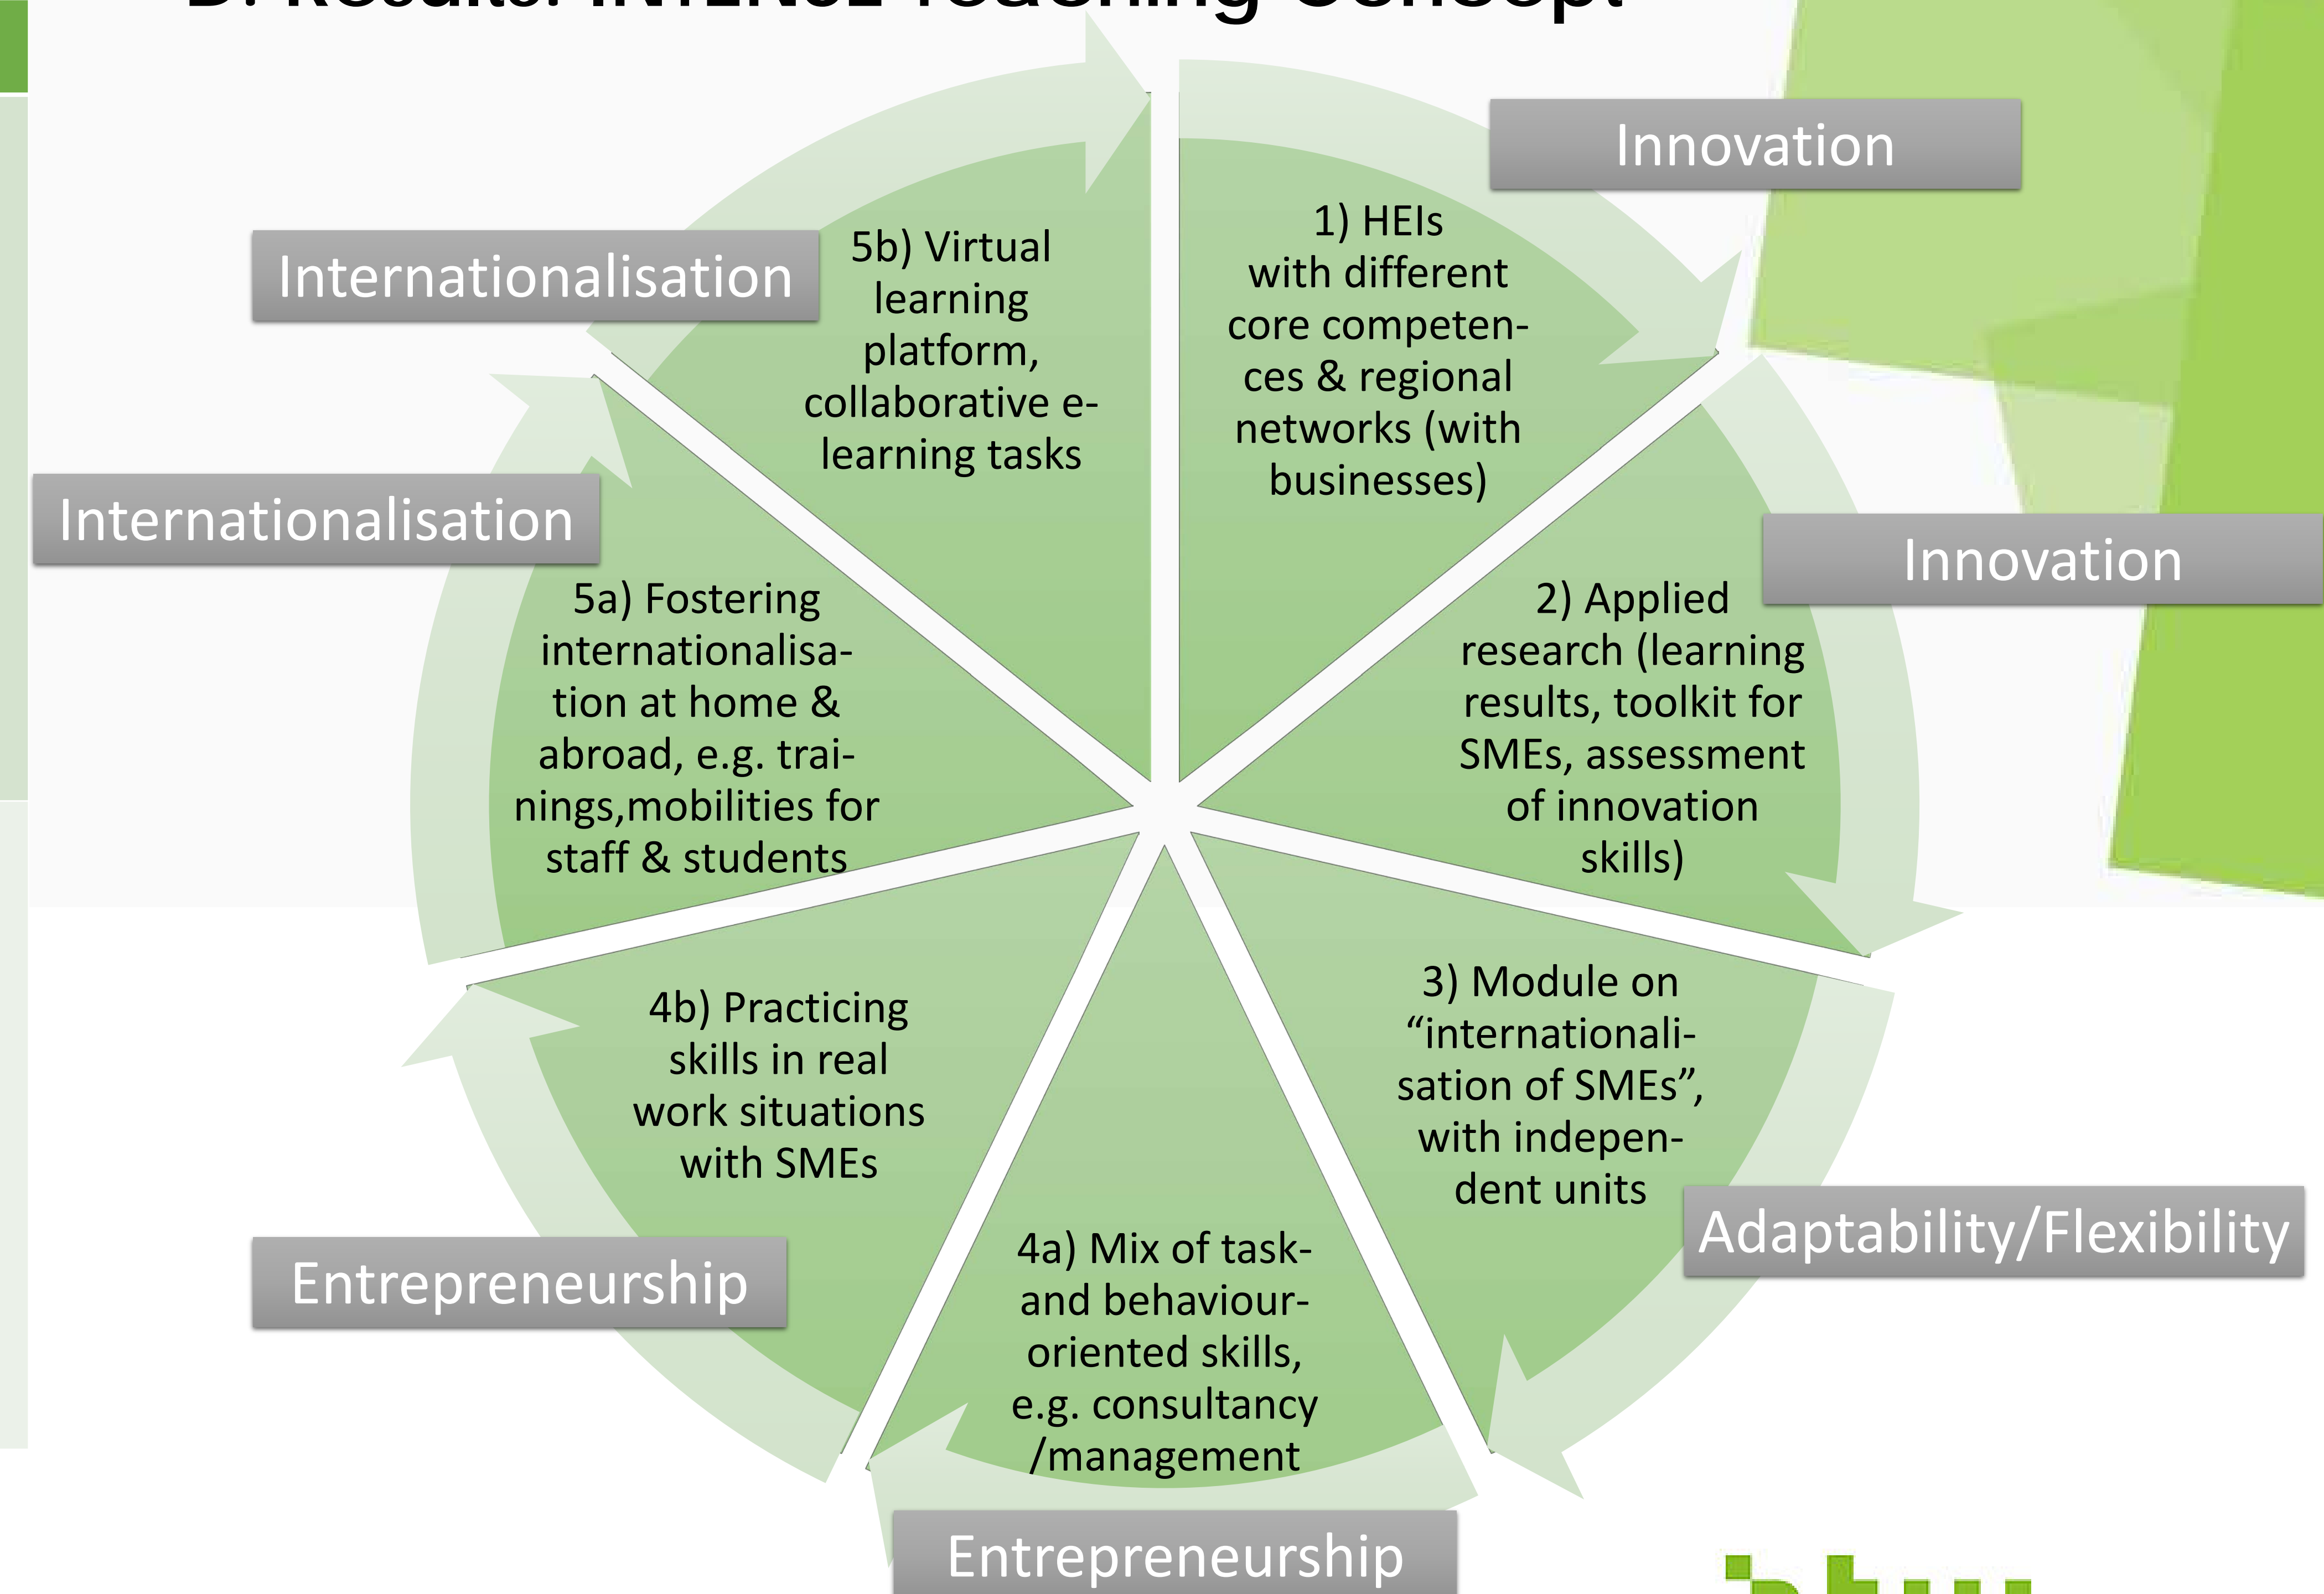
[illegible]

Innovation

1) HEIs with different core competences & regional networks (with businesses)

Innovation

2) Applied research (learning results, toolkit for SMEs, assessment of innovation skills)

3) Module on “internationalisation of SMEs”, with independent units

Adaptability/Flexibility

4a) Mix of task- and behaviour-oriented skills, e.g. consultancy /management

Entrepreneurship

4b) Practicing skills in real work situations with SMEs

Entrepreneurship

5a) Fostering internationalisation at home & abroad, e.g. trainings,mobilities for staff & students

Internationalisation

5b) Virtual learning platform, collaborative e-learning tasks

Internationalisation

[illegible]